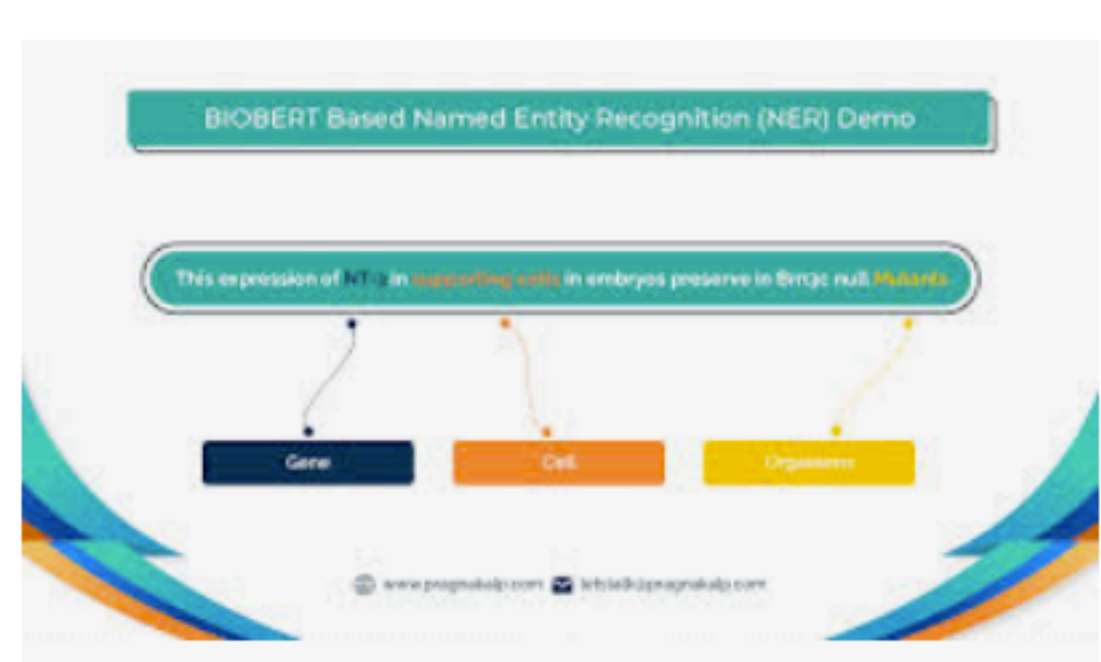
BIOBERT Based Named Entity Recognition (NER) Demo

This expression of NT-3 in supporting cells in embryos preserve in Brn3c null Mutants

Gene

Cell

Organism

www.pragnakalp.com letstalk@pragnakalp.com